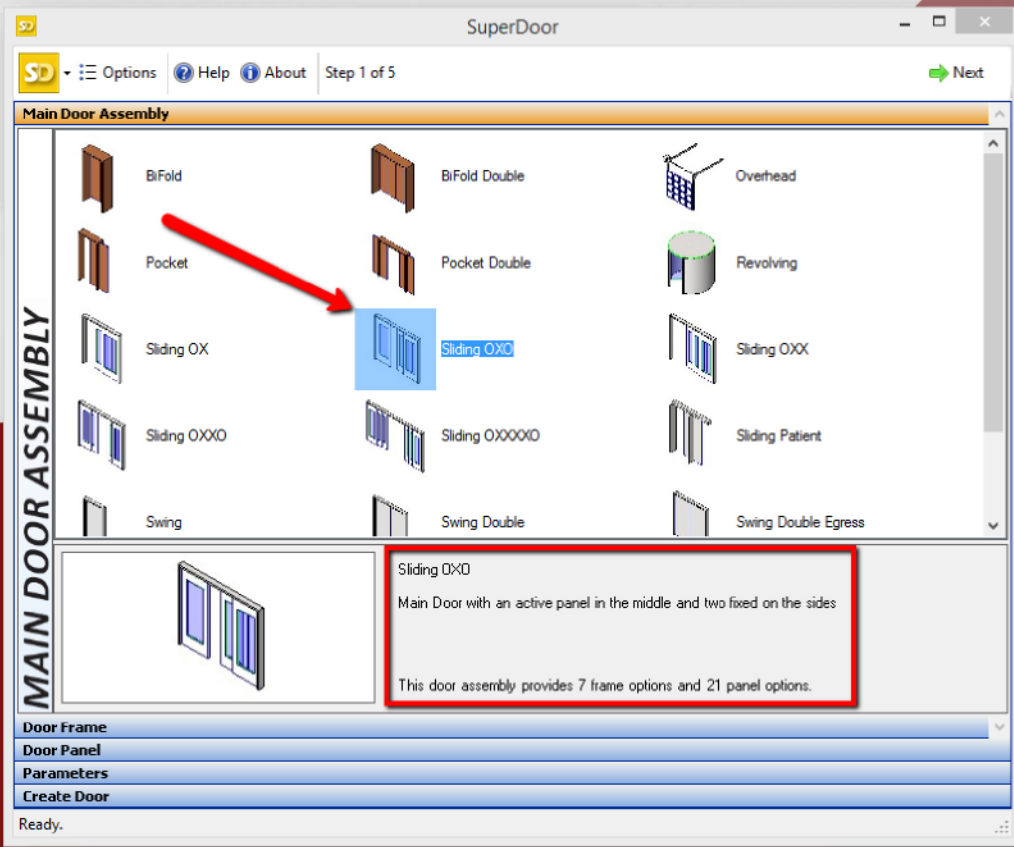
SuperDoor

SD Options Help About Step 1 of 5 Next

Main Door Assembly

MAIN DOOR ASSEMBLY

BiFold
BiFold Double
Overhead
Pocket
Pocket Double
Revolving
Sliding OX
Sliding OXO
Sliding OXX
Sliding OXXO
Sliding OXXXXO
Sliding Patient
Swing
Swing Double
Swing Double Egress

Sliding OXO

Main Door with an active panel in the middle and two fixed on the sides

This door assembly provides 7 frame options and 21 panel options.

Door Frame
Door Panel
Parameters
Create Door

Ready.